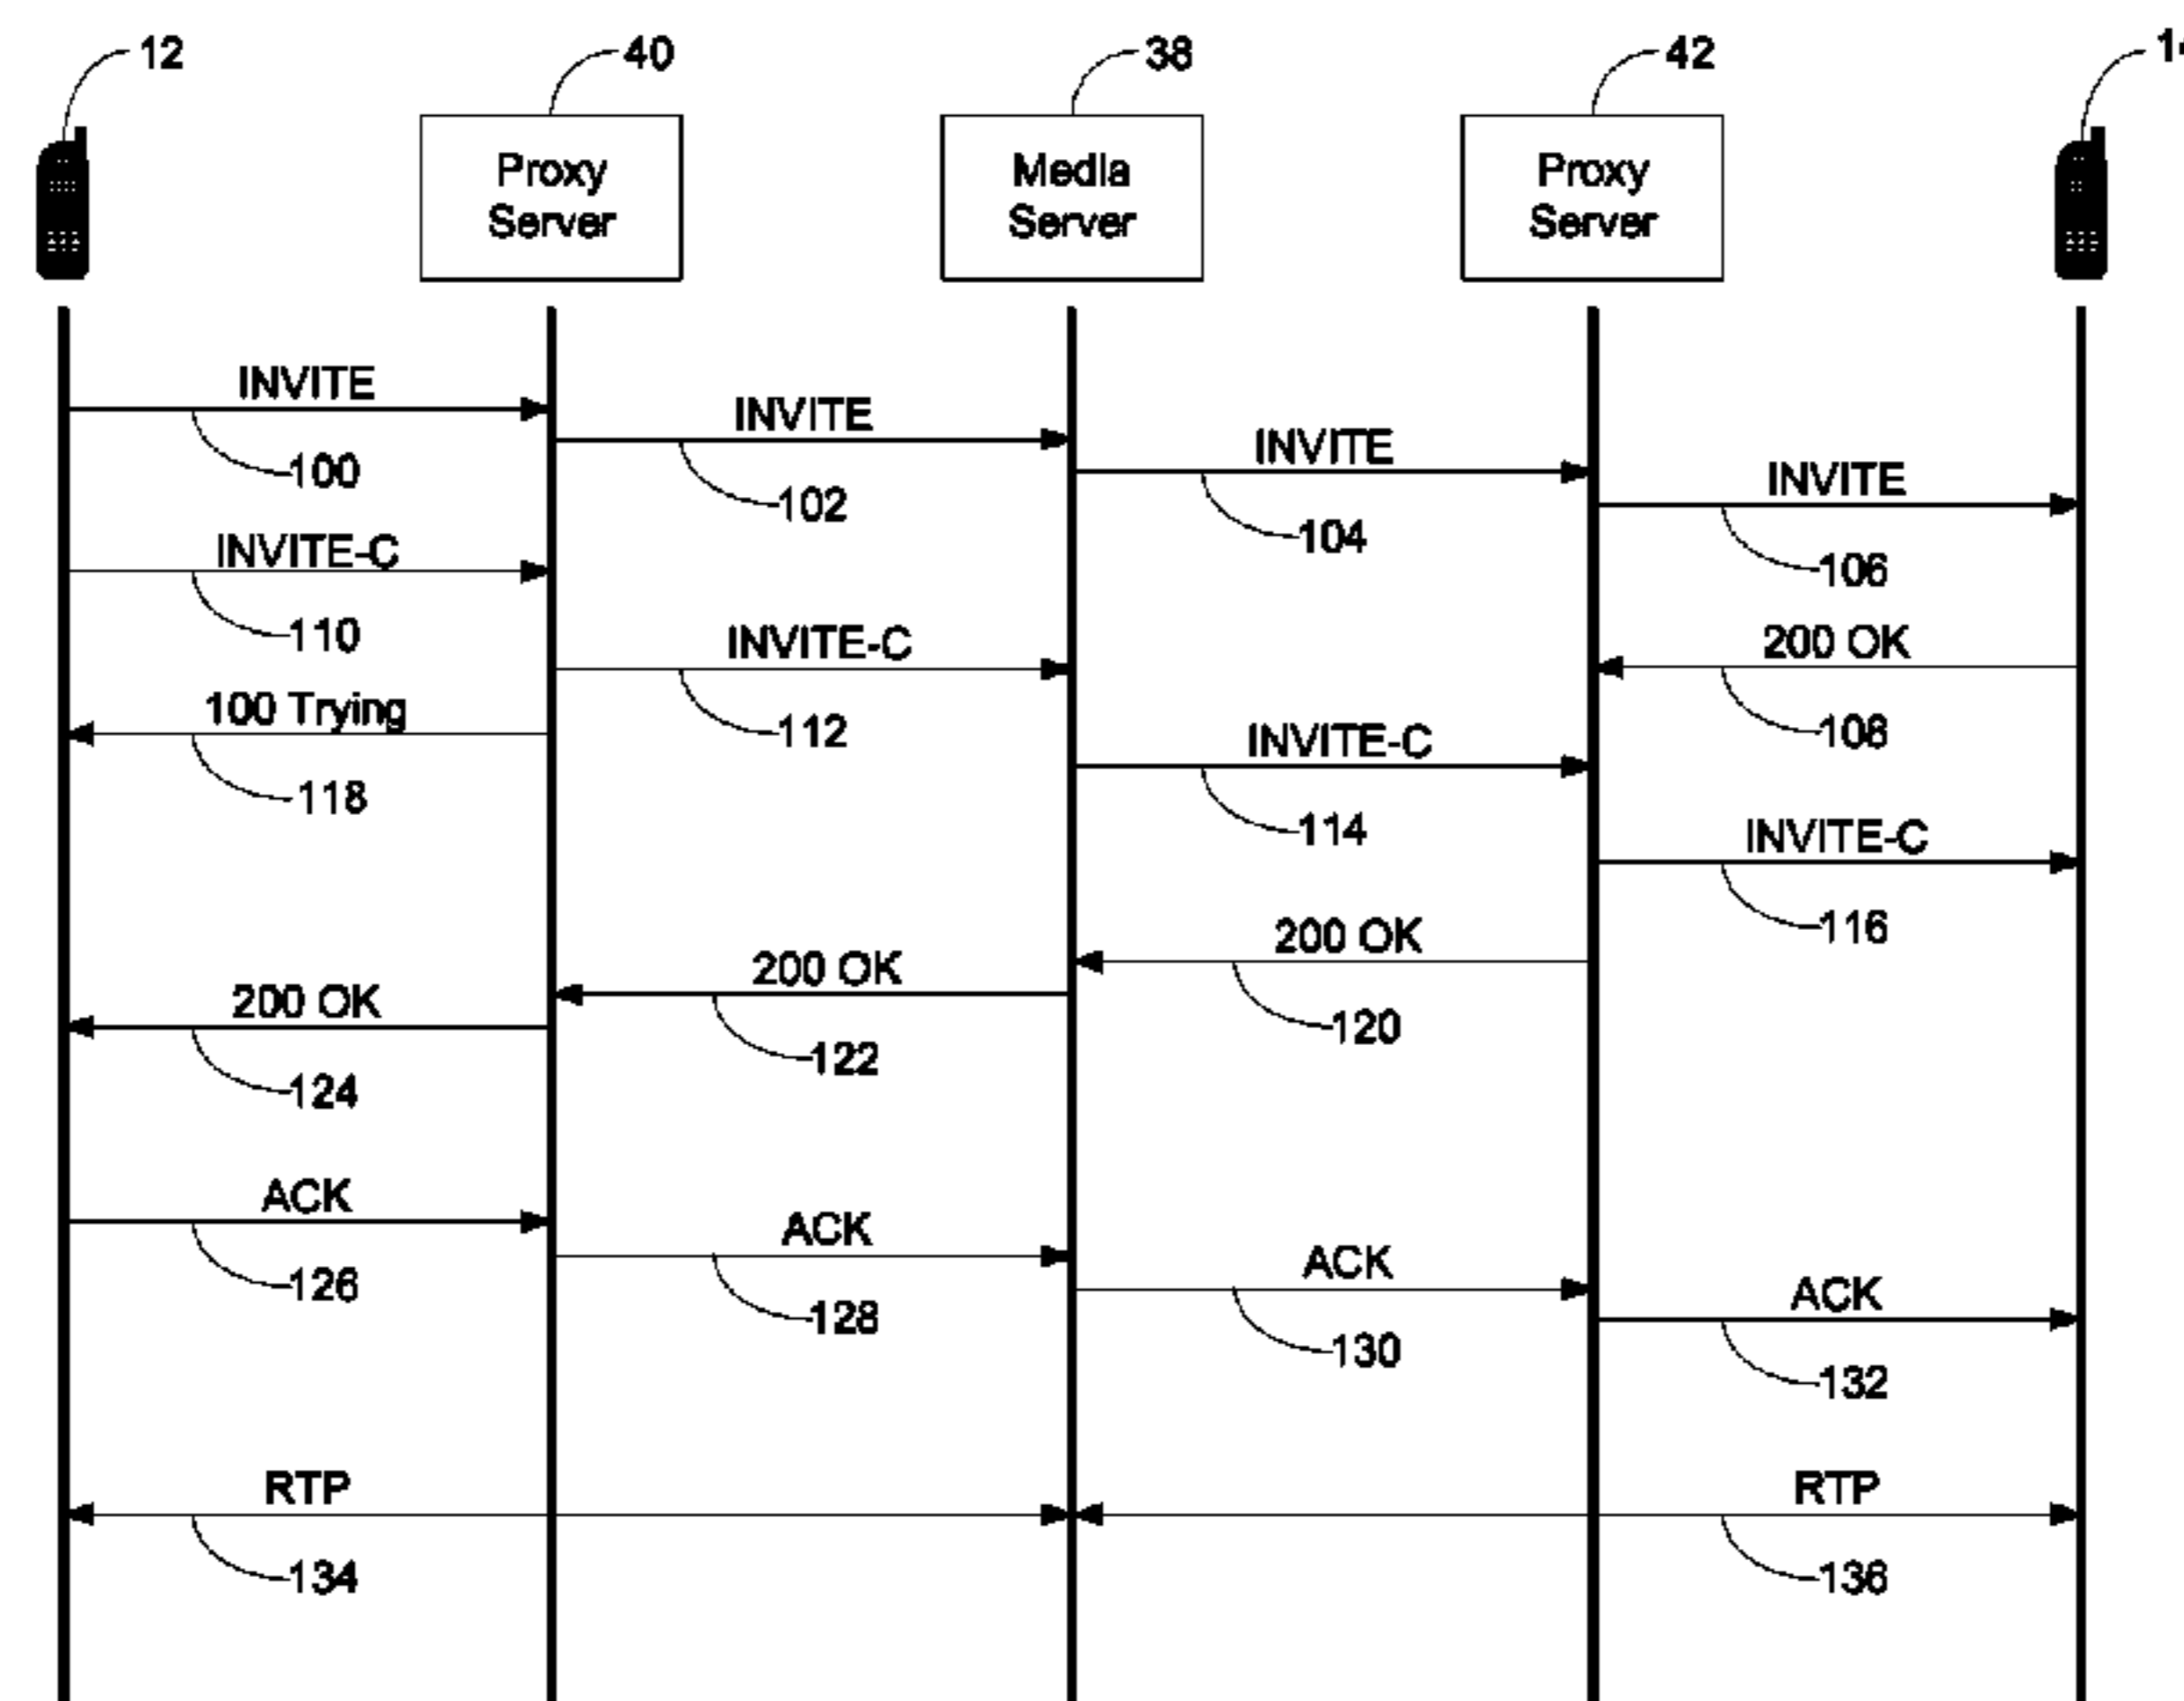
12

40

38

42

1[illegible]

Proxy Server

Media Server

Proxy Server

INVITE

100

INVITE

102

INVITE

104

INVITE

106

INVITE-C

110

INVITE-C

112

200 OK

108

100 Trying

118

INVITE-C

114

INVITE-C

116

200 OK

120

200 OK

122

200 OK

124

ACK

126

ACK

128

ACK

130

ACK

132

RTP

134

RTP

136